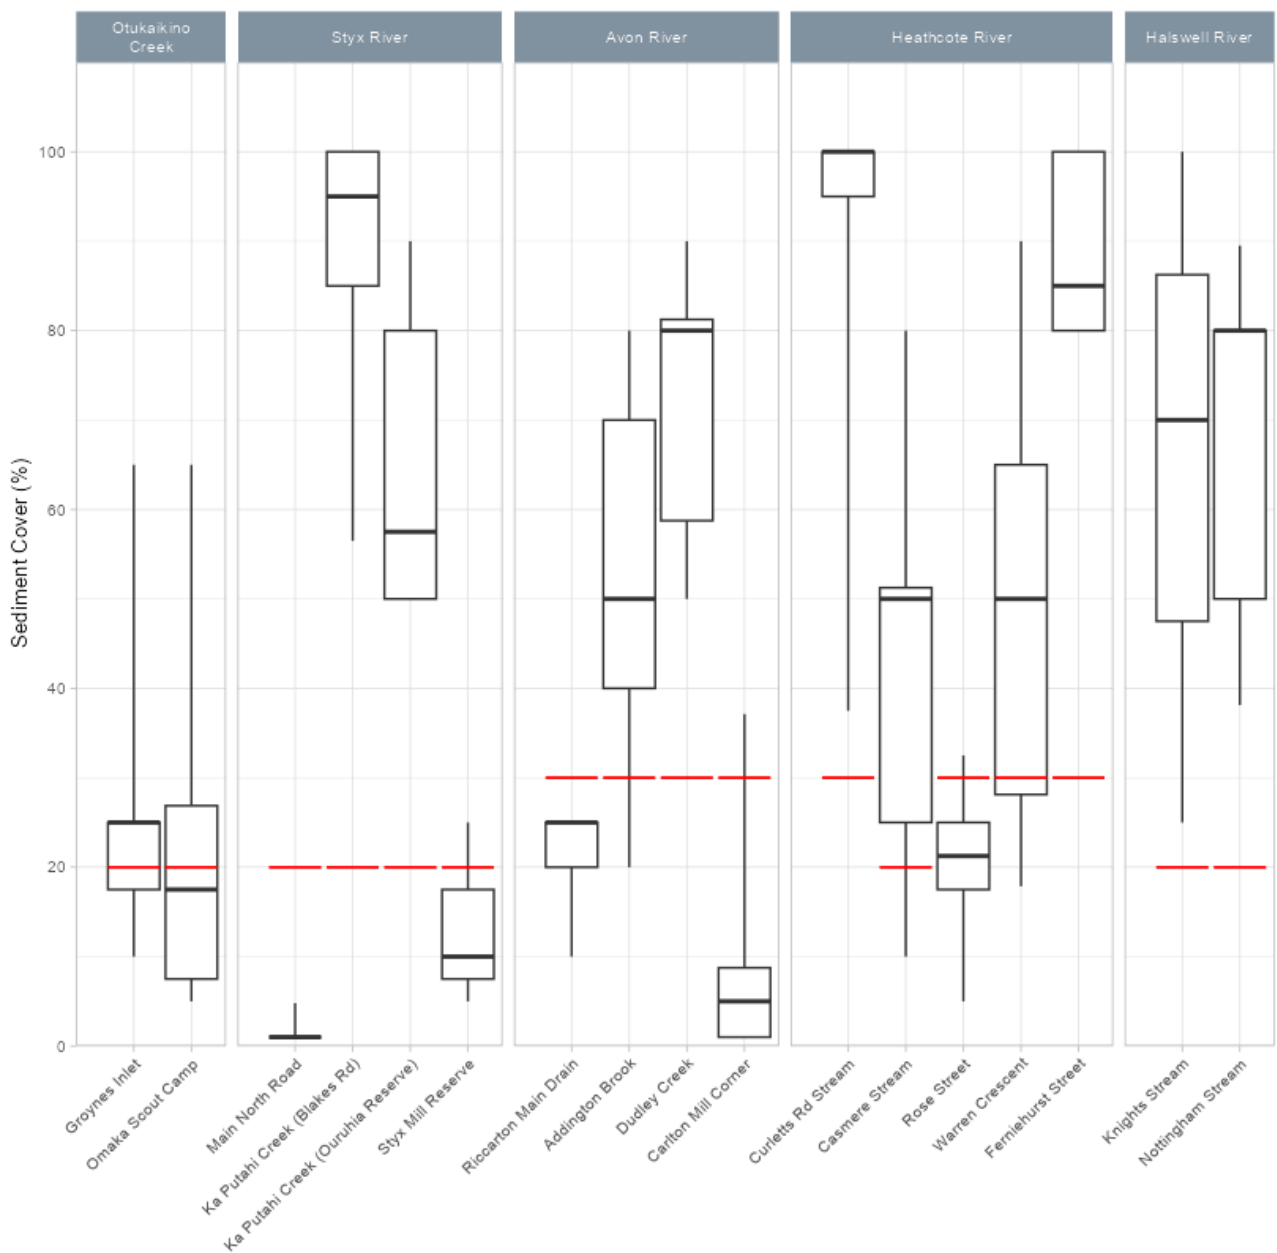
Otukaikino Creek

Styx River

Avon River

Heathcote River

Halswell River

Sediment Cover (%)

100
80
60
40
20
0

Groynes Inlet
Omaka Scout Camp
Main North Road
Ka Putahi Creek (Blakes Rd)
Ka Putahi Creek (Ouruhia Reserve)
Styx Mill Reserve
Riccarton Main Drain
Addington Brook
Dudley Creek
Carlton Mill Corner
Curletts Rd Stream
Cashmere Stream
Rose Street
Warren Crescent
Ferniehurst Street
Knights Stream
Nottingham Stream